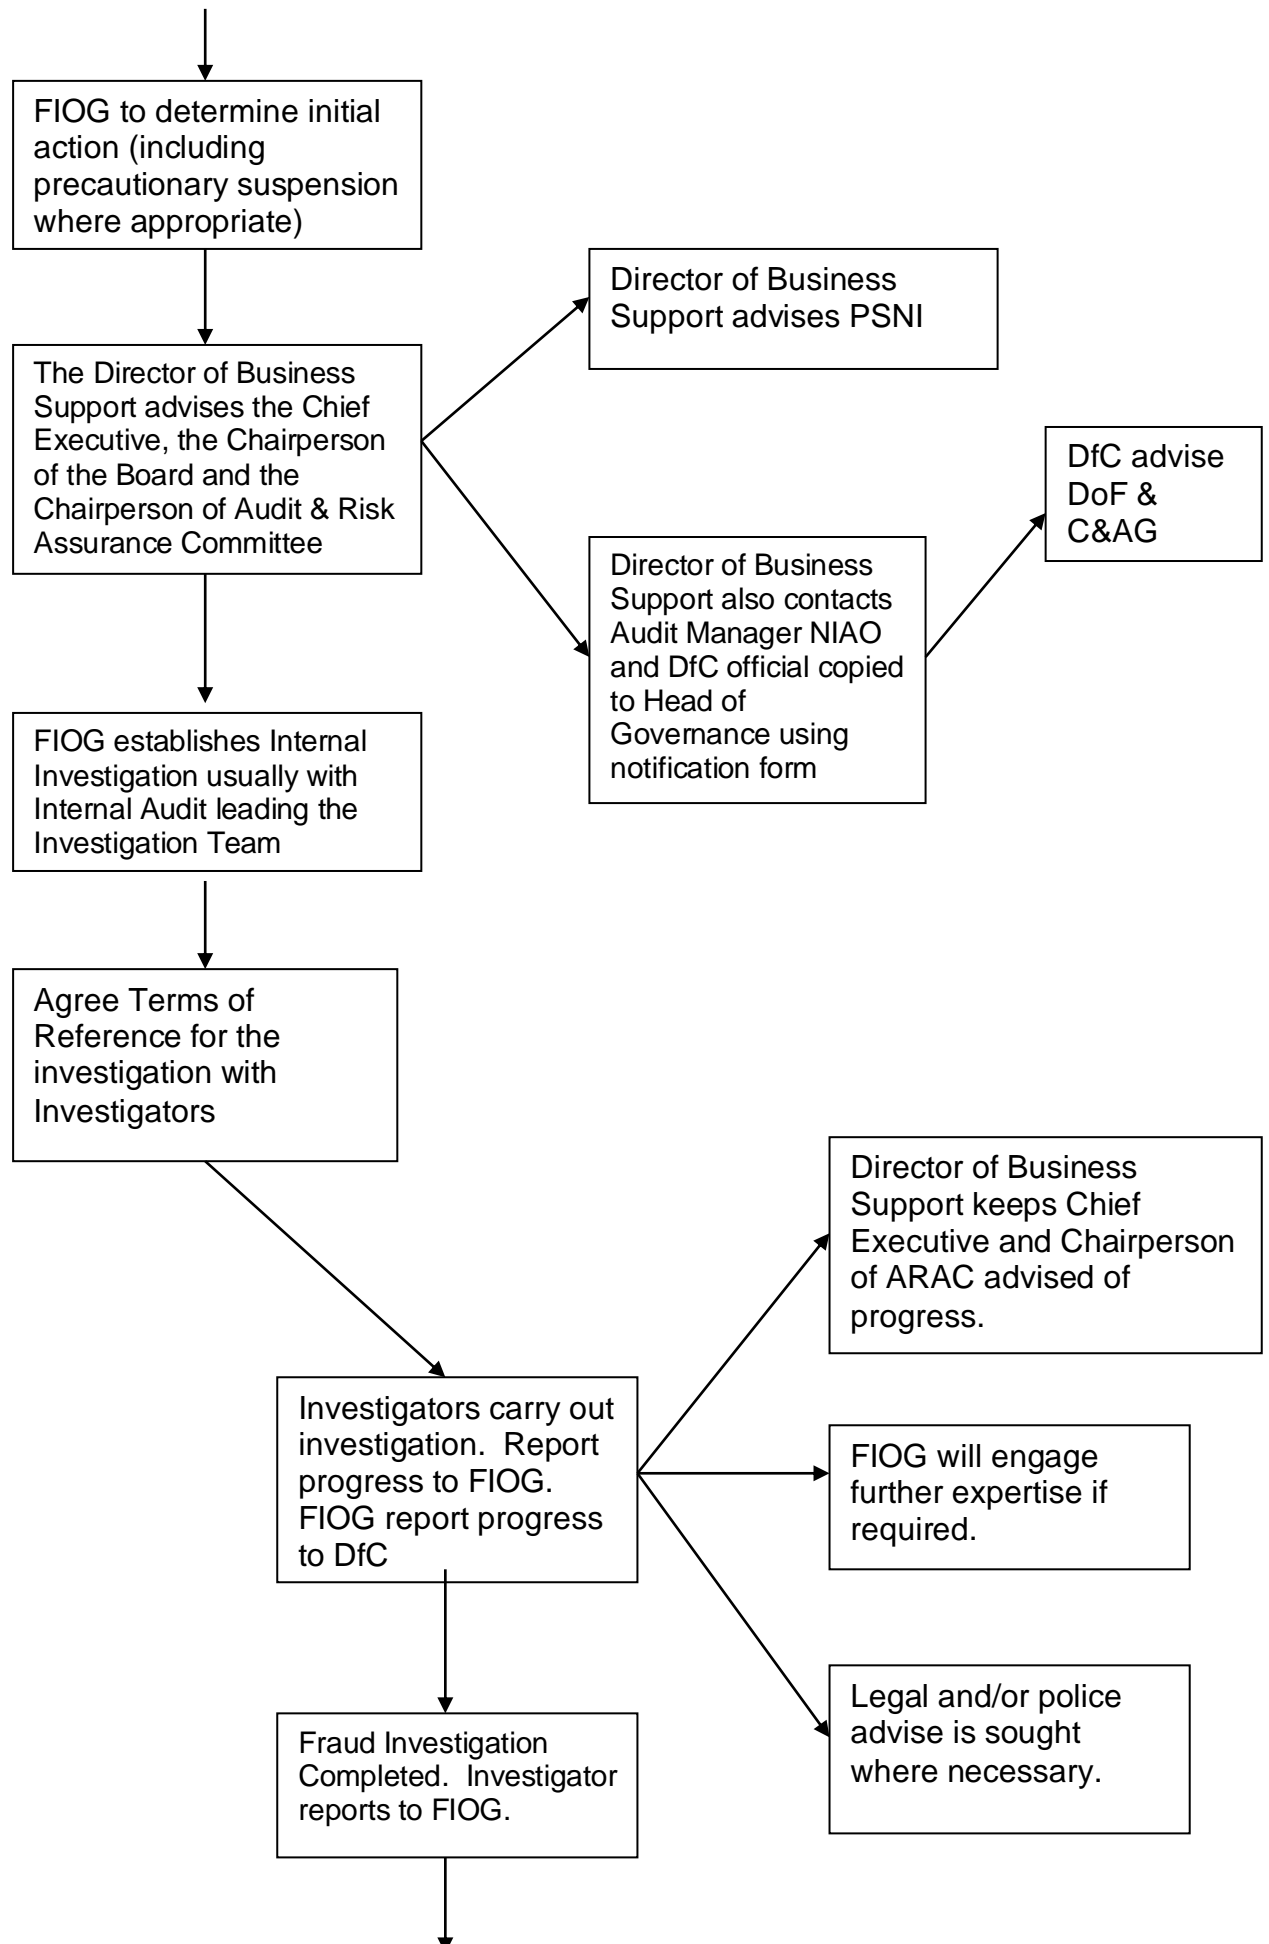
FIOG to determine initial action (including precautionary suspension where appropriate)

The Director of Business Support advises the Chief Executive, the Chairperson of the Board and the Chairperson of Audit & Risk Assurance Committee

Director of Business Support advises PSNI

Director of Business Support also contacts Audit Manager NIAO and DfC official copied to Head of Governance using notification form

DfC advise DoF & C&AG

FIOG establishes Internal Investigation usually with Internal Audit leading the Investigation Team

Agree Terms of Reference for the investigation with Investigators

Investigators carry out investigation. Report progress to FIOG. FIOG report progress to DfC

Director of Business Support keeps Chief Executive and Chairperson of ARAC advised of progress.

FIOG will engage further expertise if required.

Legal and/or police advise is sought where necessary.

Fraud Investigation Completed. Investigator reports to FIOG.